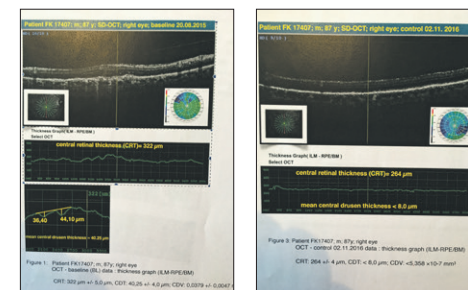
Patient FK 17407; m; 87 y; SD-OCT; right eye; baseline 20.06.2016

Thickness Graph ILM - RPE/BM
Select OCT

central retinal thickness (CRT)= 322 µm

36,40

44,10 µm

mean central drusen thickness = 40,25 µm

Figure 1: Patient FK17407; m, 87y; right eye
OCT - baseline (BL) data : thickness graph (ILM-RPE/BM)

CRT: 322 µm +/- 5,0 µm; CDT: 40,25 +/- 4,0 µm; CDV: 0,0379 +/- 0,0047 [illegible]

Patient FK 17407; m; 87 y; SD-OCT; right eye; control 02.11. 2016

Thickness Graph ILM - RPE/BM
Select OCT

central retinal thickness (CRT)= 264 µm

mean central drusen thickness < 8,0 µm

Figure 3: Patient FK17407; m, 87y; right eye
OCT - control 02.11.2016 data : thickness graph (ILM-RPE/BM)

CRT: 264 +/- 4 µm, CDT: < 8,0 µm; CDV: <5,358 x10-7 mm³